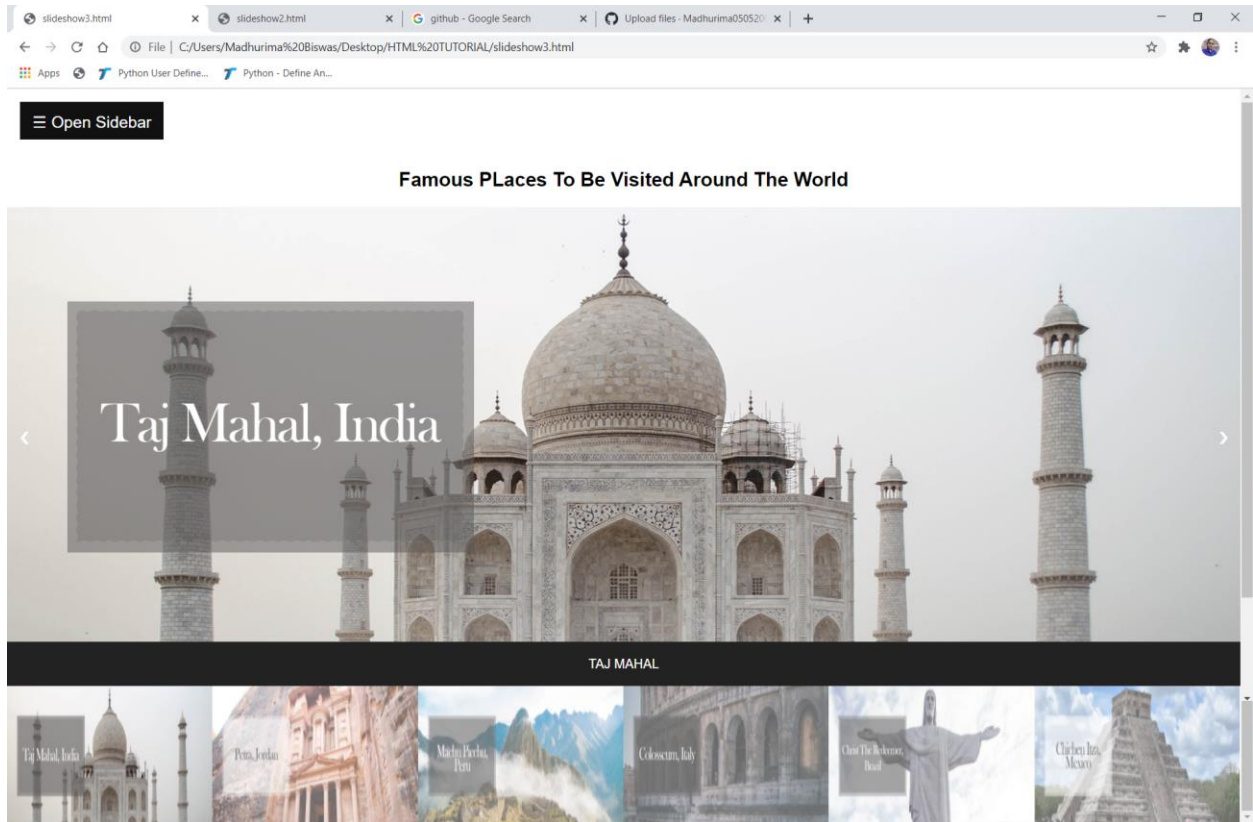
slideshow3.html × slideshow2.html × G github - Google Search × Upload files - Madhurima05052 × +

File | C:/Users/Madhurima%20Biswas/Desktop/HTML%20TUTORIAL/slideshow3.html

Apps Python User Define... Python - Define An...

☰ Open Sidebar

Famous PLaces To Be Visited Around The World

Taj Mahal, India

‹ ›

TAJ MAHAL

Taj Mahal, India

Petra, Jordan

Machu Picchu, Peru

Colosseum, Italy

Christ The Redeemer, Brazil

Chichen Itza, Mexico